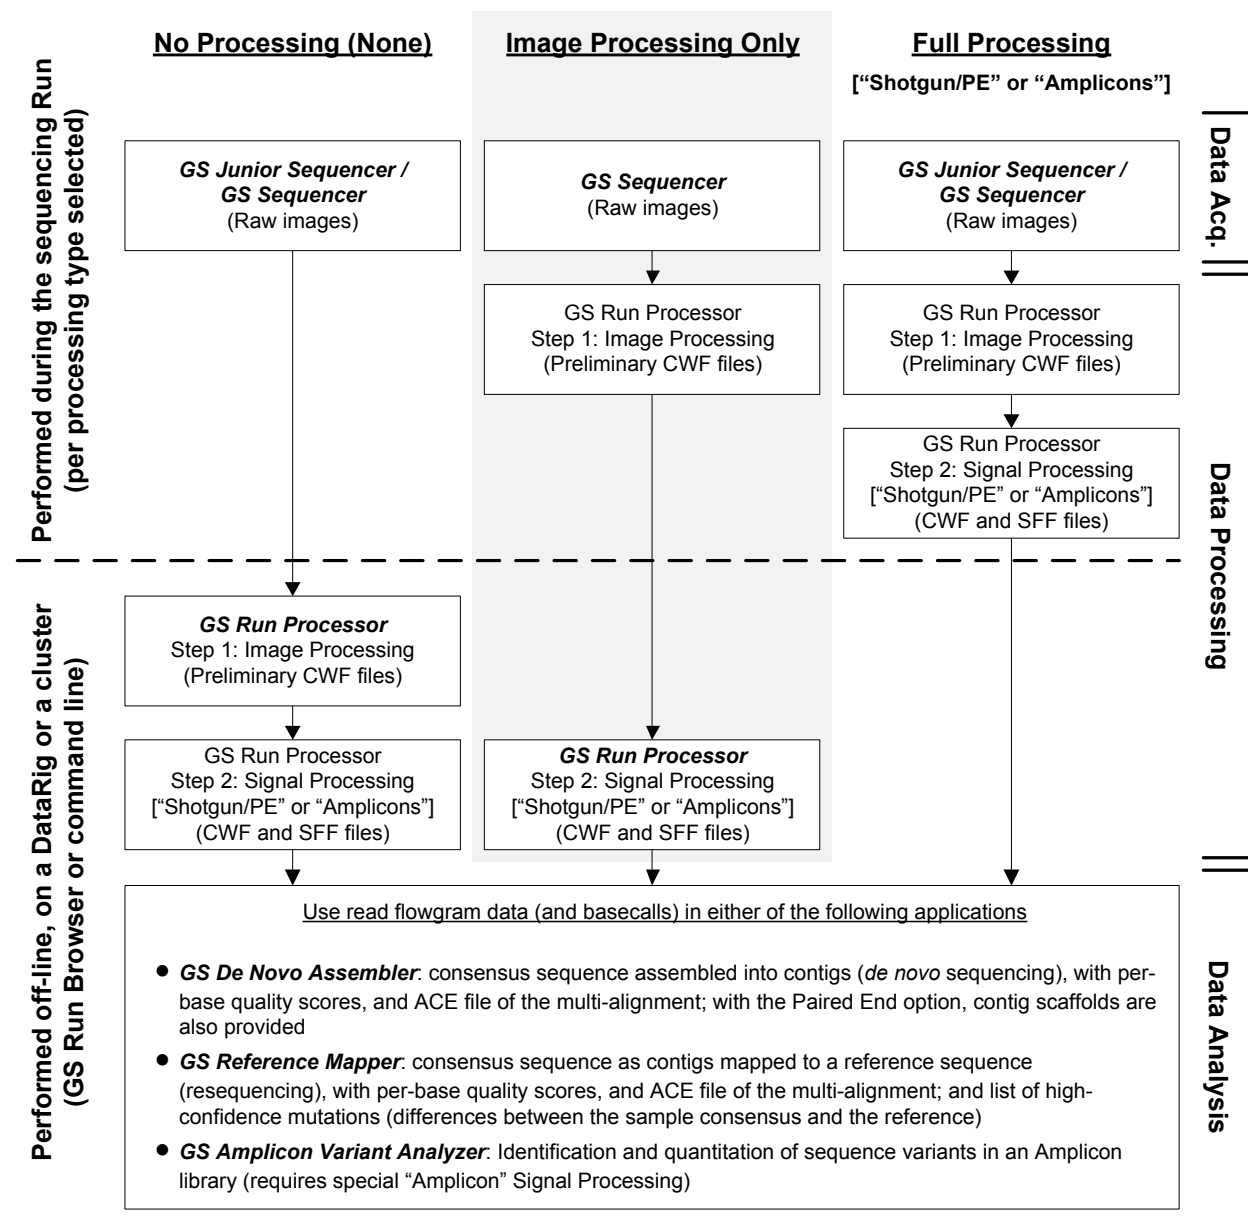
Performed during the sequencing Run (per processing type selected)

Performed off-line, on a DataRig or a cluster (GS Run Browser or command line)

No Processing (None)

Image Processing Only

Full Processing
[“Shotgun/PE” or “Amplicons”]

Data Acq.

Data Processing

Data Analysis

GS Junior Sequencer / GS Sequencer
(Raw images)

GS Sequencer
(Raw images)

GS Junior Sequencer / GS Sequencer
(Raw images)

GS Run Processor
Step 1: Image Processing
(Preliminary CWF files)

GS Run Processor
Step 1: Image Processing
(Preliminary CWF files)

GS Run Processor
Step 2: Signal Processing
[“Shotgun/PE” or “Amplicons”]
(CWF and SFF files)

GS Run Processor
Step 1: Image Processing
(Preliminary CWF files)

GS Run Processor
Step 2: Signal Processing
[“Shotgun/PE” or “Amplicons”]
(CWF and SFF files)

GS Run Processor
Step 2: Signal Processing
[“Shotgun/PE” or “Amplicons”]
(CWF and SFF files)

Use read flowgram data (and basecalls) in either of the following applications

• GS De Novo Assembler: consensus sequence assembled into contigs (de novo sequencing), with per-base quality scores, and ACE file of the multi-alignment; with the Paired End option, contig scaffolds are also provided

• GS Reference Mapper: consensus sequence as contigs mapped to a reference sequence (resequencing), with per-base quality scores, and ACE file of the multi-alignment; and list of high-confidence mutations (differences between the sample consensus and the reference)

• GS Amplicon Variant Analyzer: Identification and quantitation of sequence variants in an Amplicon library (requires special “Amplicon” Signal Processing)